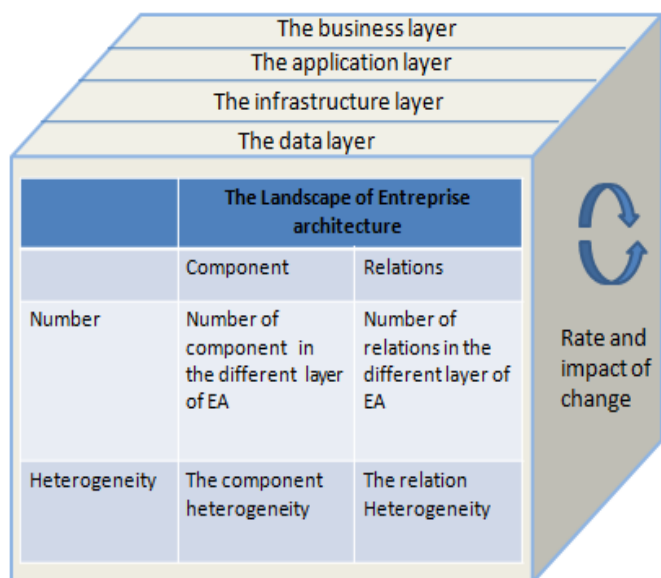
The business layer

The application layer

The infrastructure layer

The data layer

| | The Landscape of Entreprise architecture | |
|---|---|---|
| | Component | Relations |
| Number | Number of component in the different layer of EA | Number of relations in the different layer of EA |
| Heterogeneity | The component heterogeneity | The relation Heterogeneity |

Rate and impact of change